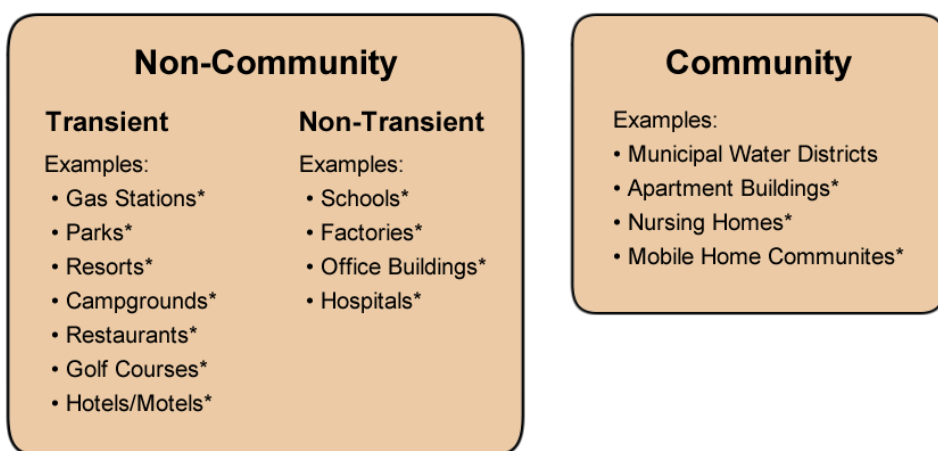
Non-Community

Transient

Examples:
• Gas Stations*
• Parks*
• Resorts*
• Campgrounds*
• Restaurants*
• Golf Courses*
• Hotels/Motels*

Non-Transient

Examples:
• Schools*
• Factories*
• Office Buildings*
• Hospitals*

Community

Examples:
• Municipal Water Districts
• Apartment Buildings*
• Nursing Homes*
• Mobile Home Communites*